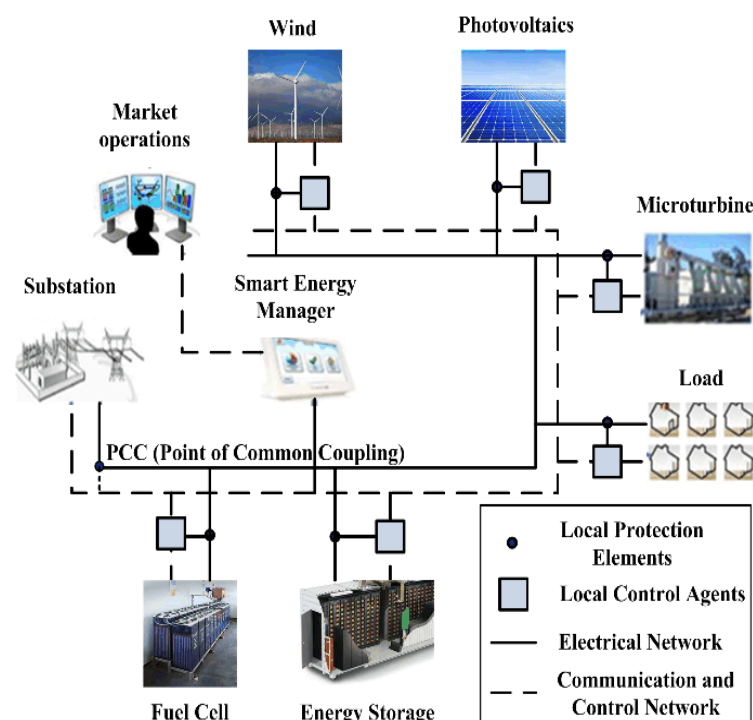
Wind

Photovoltaics

Market operations

Microturbine

Substation

Smart Energy Manager

Load

PCC (Point of Common Coupling)

Local Protection Elements

Local Control Agents

Electrical Network

Communication and Control Network

Fuel Cell

Energy Storage